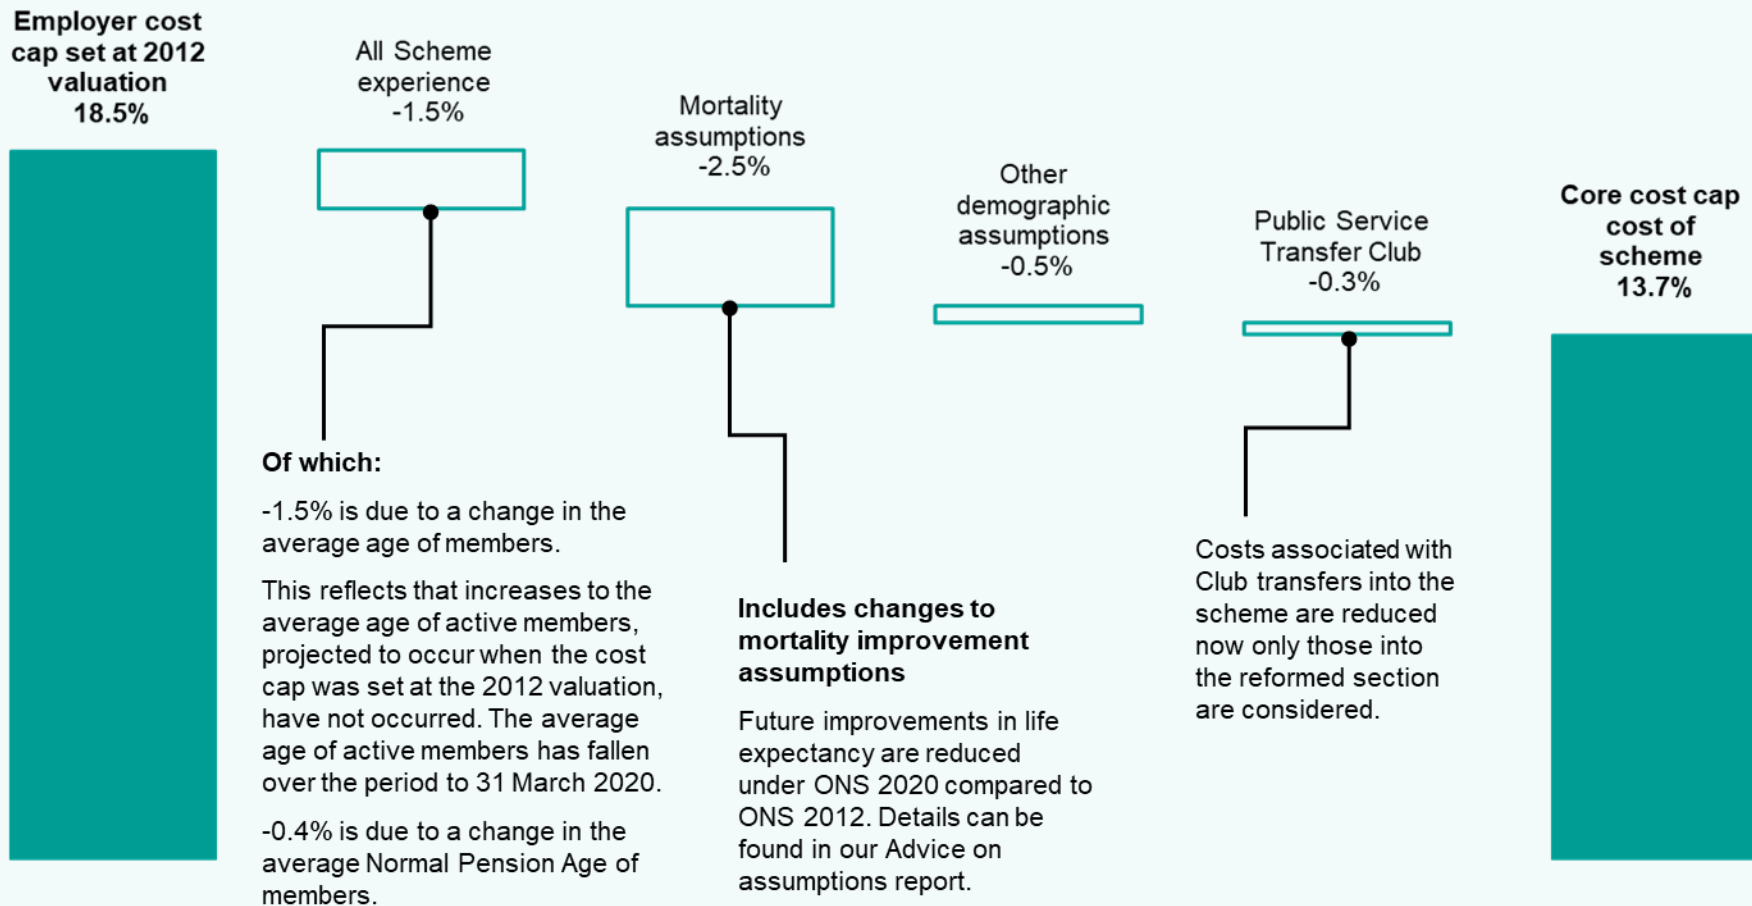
Employer cost cap set at 2012 valuation 18.5%

All Scheme experience -1.5%

Mortality assumptions -2.5%

Other demographic assumptions -0.5%

Public Service Transfer Club -0.3%

Core cost cap cost of scheme 13.7%

Of which:

-1.5% is due to a change in the average age of members.

This reflects that increases to the average age of active members, projected to occur when the cost cap was set at the 2012 valuation, have not occurred. The average age of active members has fallen over the period to 31 March 2020.

-0.4% is due to a change in the average Normal Pension Age of members.

Includes changes to mortality improvement assumptions

Future improvements in life expectancy are reduced under ONS 2020 compared to ONS 2012. Details can be found in our Advice on assumptions report.

Costs associated with Club transfers into the scheme are reduced now only those into the reformed section are considered.